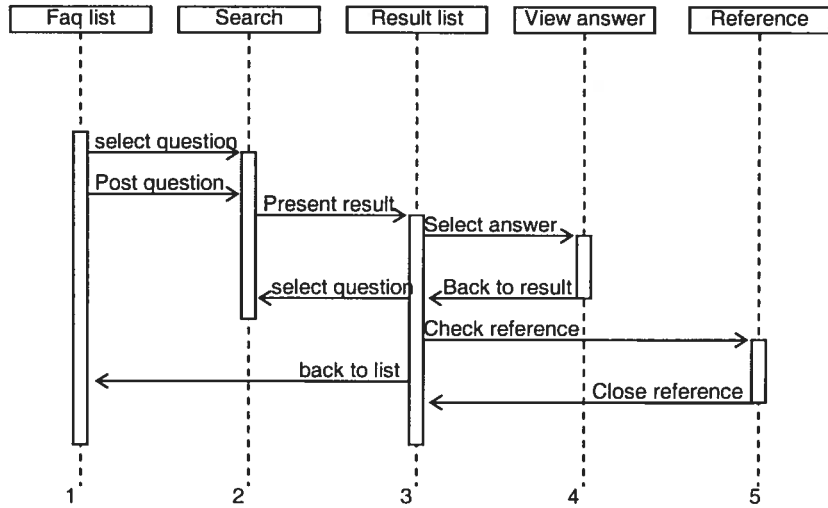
Faq list

Search

Result list

View answer

Reference

select question

Post question

Present result

Select answer

select question

Back to result

Check reference

back to list

Close reference

1

2

3

4

5